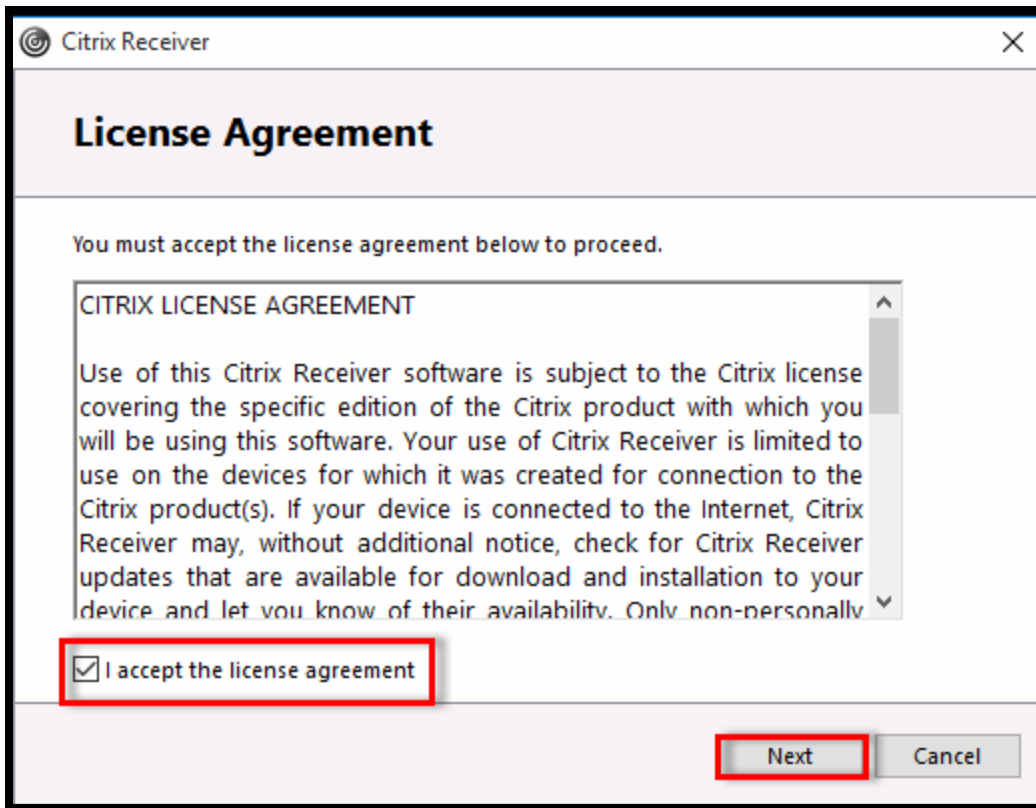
Citrix Receiver

License Agreement

You must accept the license agreement below to proceed.

CITRIX LICENSE AGREEMENT

Use of this Citrix Receiver software is subject to the Citrix license covering the specific edition of the Citrix product with which you will be using this software. Your use of Citrix Receiver is limited to use on the devices for which it was created for connection to the Citrix product(s). If your device is connected to the Internet, Citrix Receiver may, without additional notice, check for Citrix Receiver updates that are available for download and installation to your device and let you know of their availability. Only non-personally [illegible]

I accept the license agreement

Next

Cancel